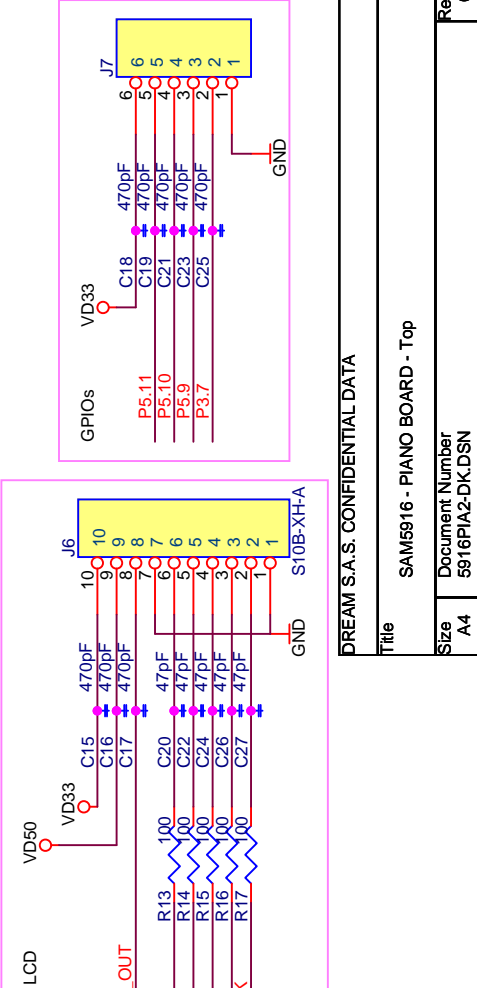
J7
6 5 4 3 2 1
6 5 4 3 2 1
GND
470pF 470pF 470pF 470pF
C18 C19 C21 C23 C25
VD33
P5.11 P5.10 P5.9 P3.7
GPIOs

J6
10 9 8 7 6 5 4 3 2 1
S10B-XH-A
10 9 8 7 6 5 4 3 2 1
GND
470pF 470pF 470pF
C15 C16 C17
47pF 47pF 47pF 47pF 47pF
C20 C22 C24 C26 C27
VD33
VD50
100 100 100 100 100
R13 R14 R15 R16 R17
LCD
OUT

DREAM S.A.S. CONFIDENTIAL DATA
Title
SAM5916 - PIANO BOARD - Top
Size A4
Document Number
5916PIA2-DK.DSN
Re